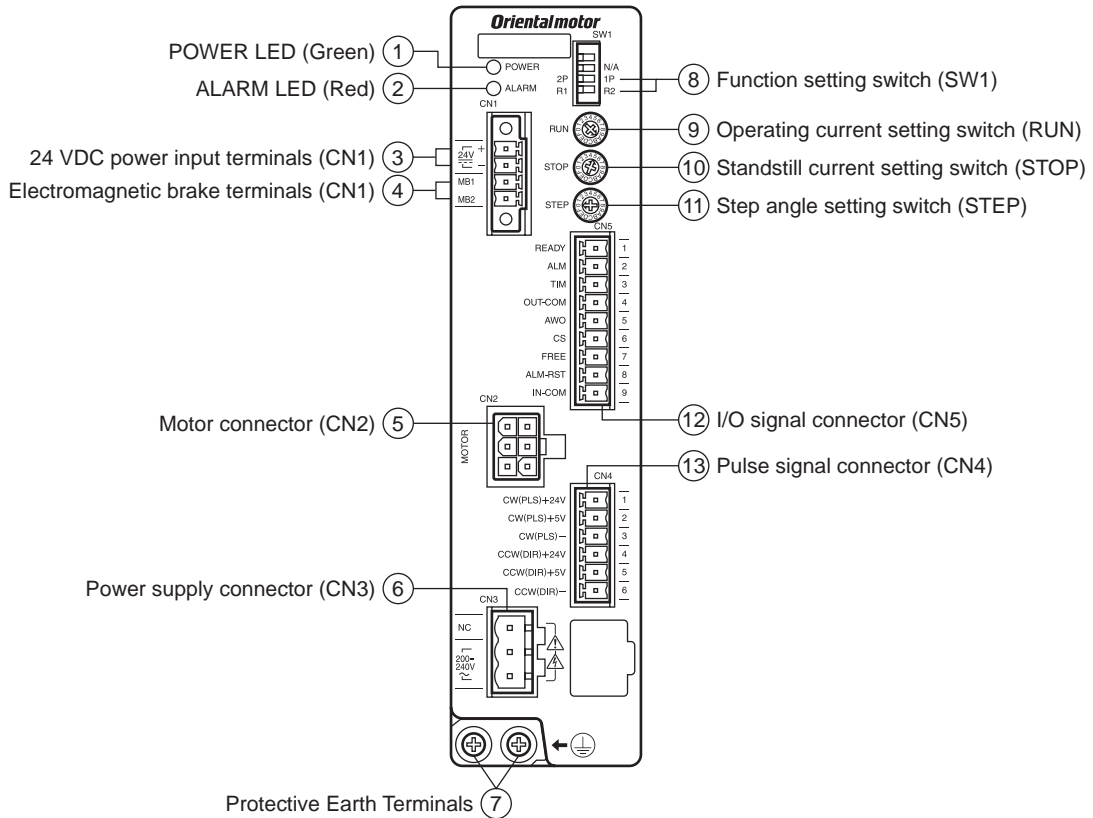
Orientalmotor

SW1

POWER LED (Green) 1 POWER

ALARM LED (Red) 2 ALARM

N/A
2P 1P
R1 R2

8 Function setting switch (SW1)

CN1

RUN 9 Operating current setting switch (RUN)

24 VDC power input terminals (CN1) 3 24V + −

STOP 10 Standstill current setting switch (STOP)

Electromagnetic brake terminals (CN1) 4 MB1 MB2

STEP 11 Step angle setting switch (STEP)

CN5

READY 1
ALM 2
TIM 3
OUT-COM 4
AWO 5
CS 6
FREE 7
ALM-RST 8
IN-COM 9

CN2

Motor connector (CN2) 5 MOTOR

12 I/O signal connector (CN5)

13 Pulse signal connector (CN4)

CN4

CW(PLS)+24V 1
CW(PLS)+5V 2
CW(PLS)− 3
CCW(DIR)+24V 4
CCW(DIR)+5V 5
CCW(DIR)− 6

Power supply connector (CN3) 6

CN3

NC

200-240V

Protective Earth Terminals 7